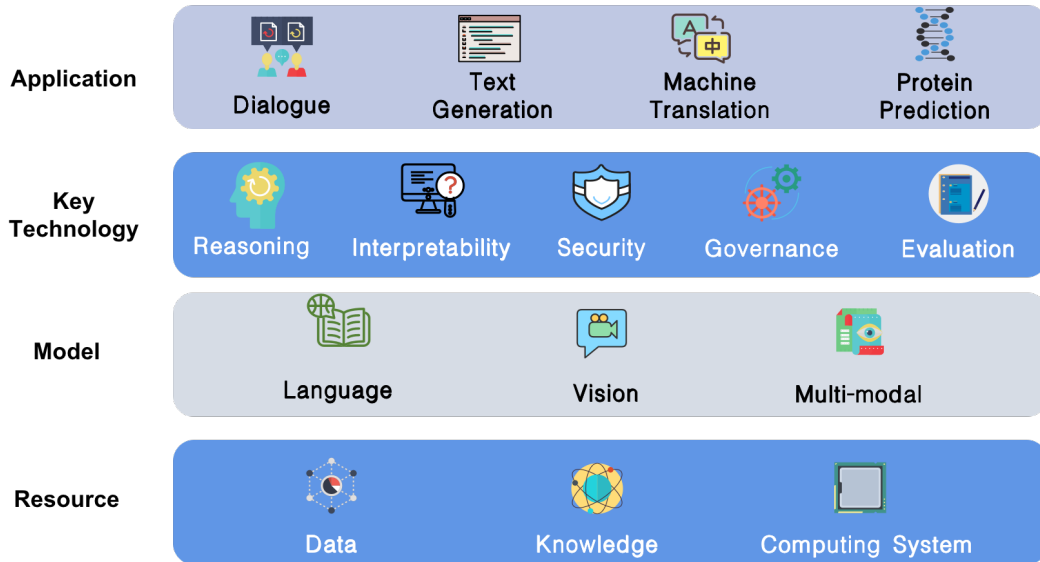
Application

Dialogue

Text Generation

A 中

Machine Translation

Protein Prediction

Key Technology

Reasoning

Interpretability

Security

Governance

Evaluation

Model

Language

Vision

Multi-modal

Resource

Data

Knowledge

Computing System